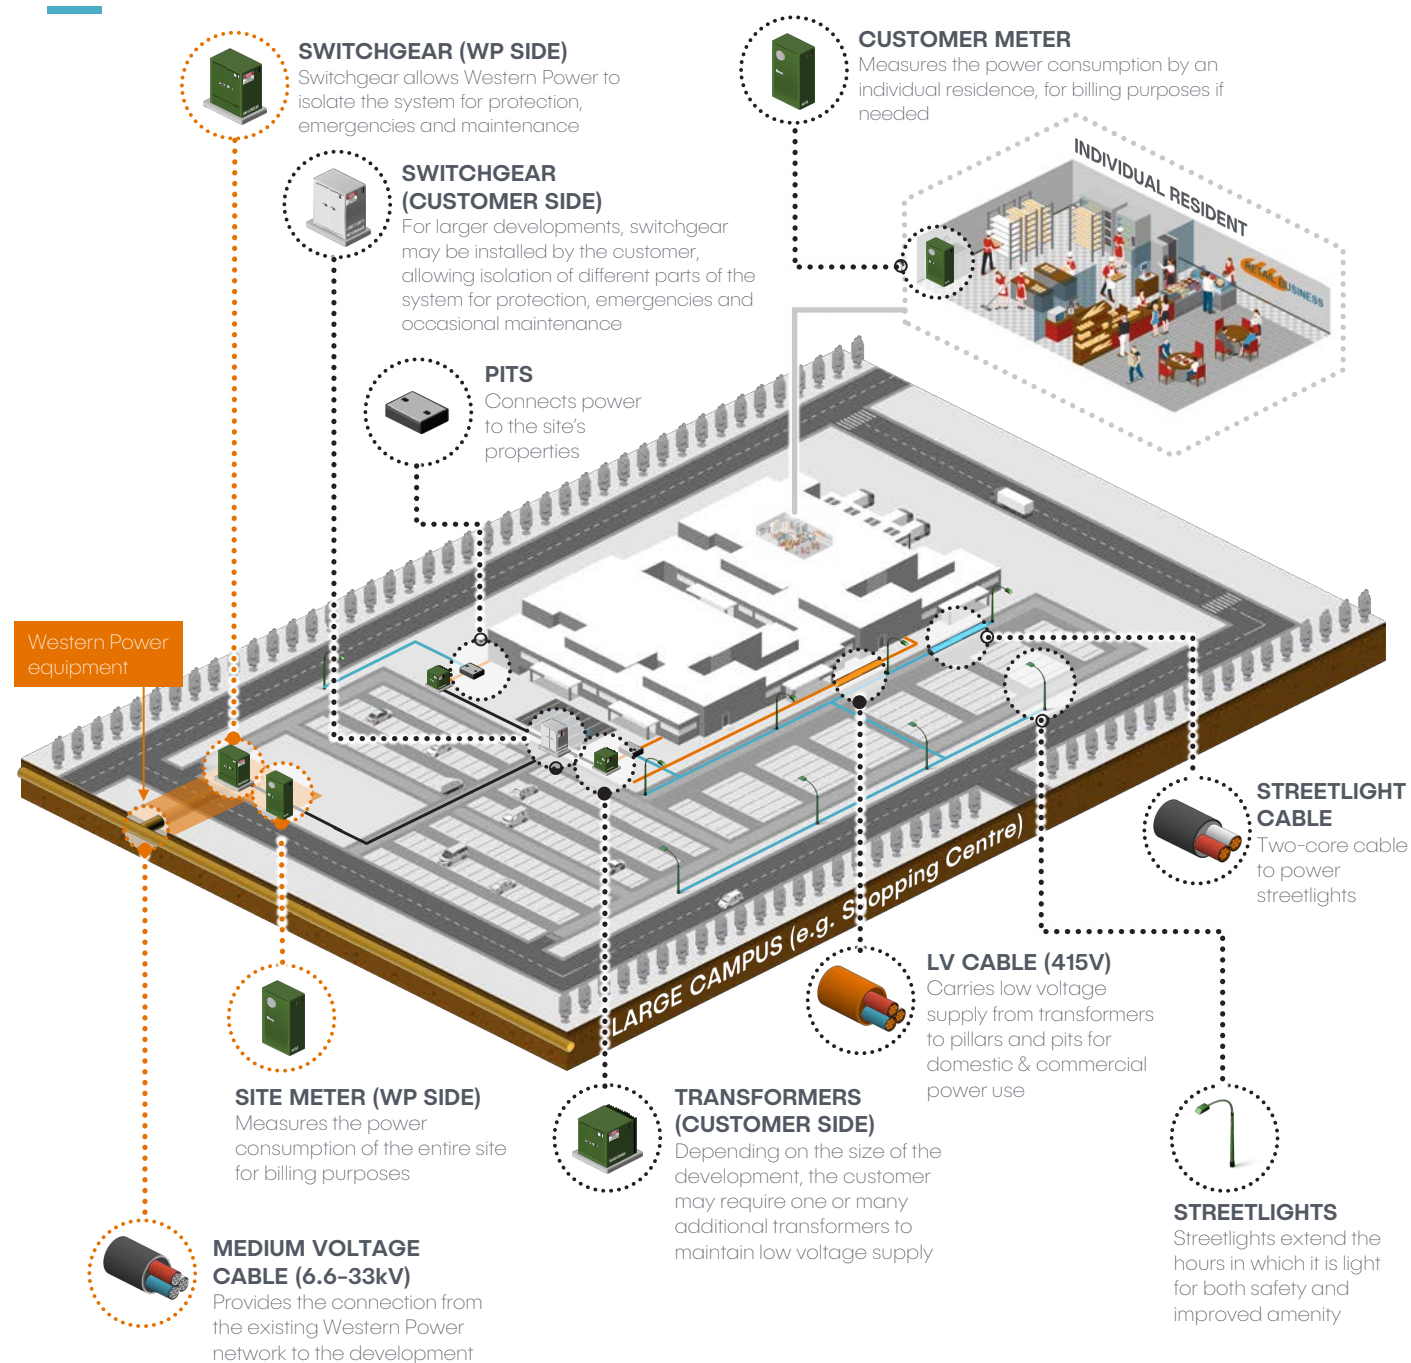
SWITCHGEAR (WP SIDE)
Switchgear allows Western Power to isolate the system for protection, emergencies and maintenance

CUSTOMER METER
Measures the power consumption by an individual residence, for billing purposes if needed

SWITCHGEAR (CUSTOMER SIDE)
For larger developments, switchgear may be installed by the customer, allowing isolation of different parts of the system for protection, emergencies and occasional maintenance

INDIVIDUAL RESIDENT

RETAIL BUSINESS

PITS
Connects power to the site's properties

Western Power equipment

STREETLIGHT CABLE
Two-core cable to power streetlights

LARGE CAMPUS (e.g. Shopping Centre)

LV CABLE (415V)
Carries low voltage supply from transformers to pillars and pits for domestic & commercial power use

SITE METER (WP SIDE)
Measures the power consumption of the entire site for billing purposes

TRANSFORMERS (CUSTOMER SIDE)
Depending on the size of the development, the customer may require one or many additional transformers to maintain low voltage supply

STREETLIGHTS
Streetlights extend the hours in which it is light for both safety and improved amenity

MEDIUM VOLTAGE CABLE (6.6-33kV)
Provides the connection from the existing Western Power network to the development